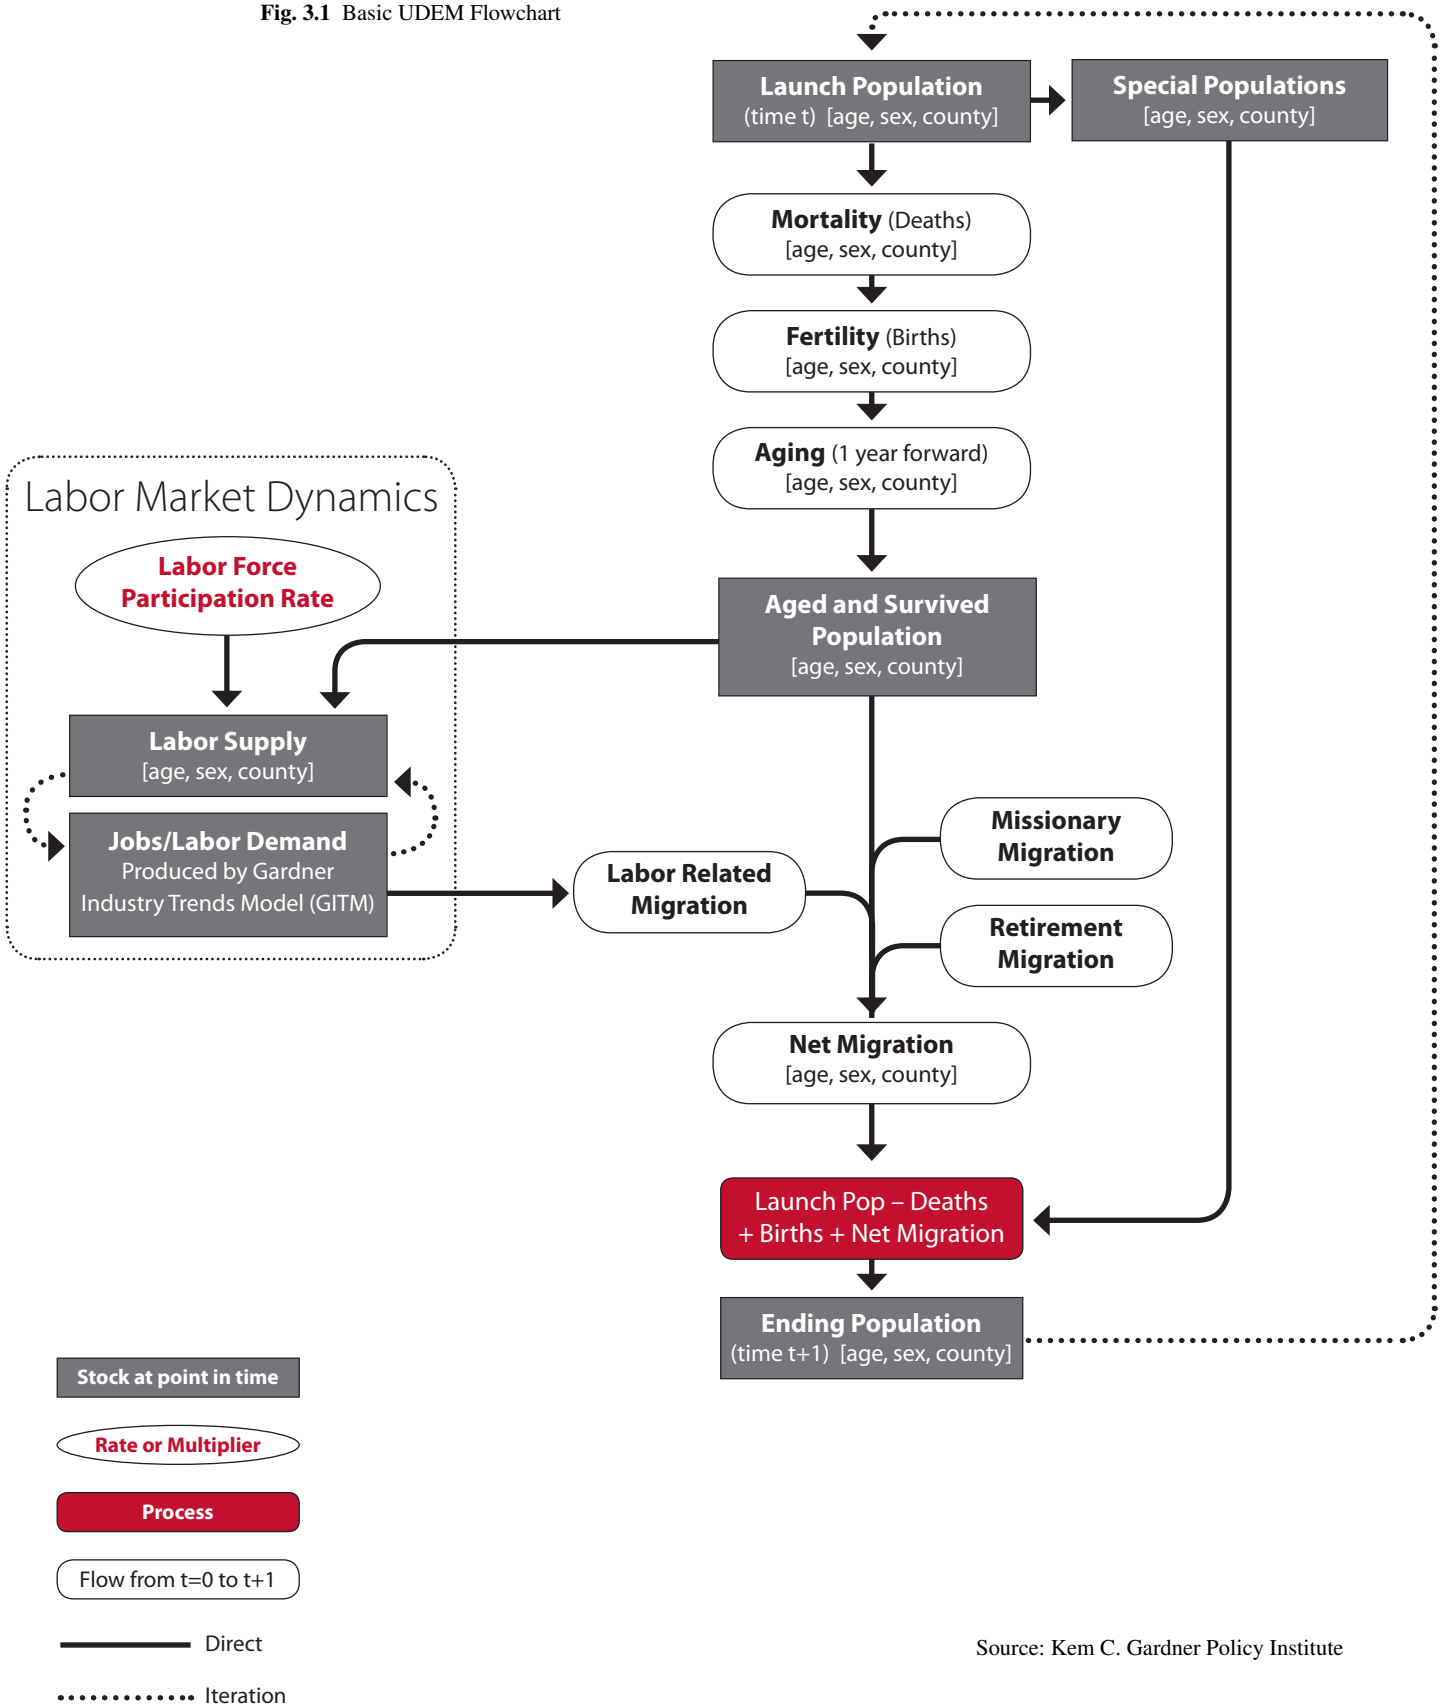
**Fig. 3.1** Basic UDEM Flowchart

Launch Population
(time t) [age, sex, county]

Special Populations
[age, sex, county]

Mortality (Deaths)
[age, sex, county]

Fertility (Births)
[age, sex, county]

Aging (1 year forward)
[age, sex, county]

Labor Market Dynamics

Labor Force
Participation Rate

Aged and Survived
Population
[age, sex, county]

Labor Supply
[age, sex, county]

Jobs/Labor Demand
Produced by Gardner
Industry Trends Model (GITM)

Missionary
Migration

Labor Related
Migration

Retirement
Migration

Net Migration
[age, sex, county]

Launch Pop – Deaths
+ Births + Net Migration

Ending Population
(time t+1) [age, sex, county]

Stock at point in time

Rate or Multiplier

Process

Flow from t=0 to t+1

Direct

Iteration

Source: Kem C. Gardner Policy Institute